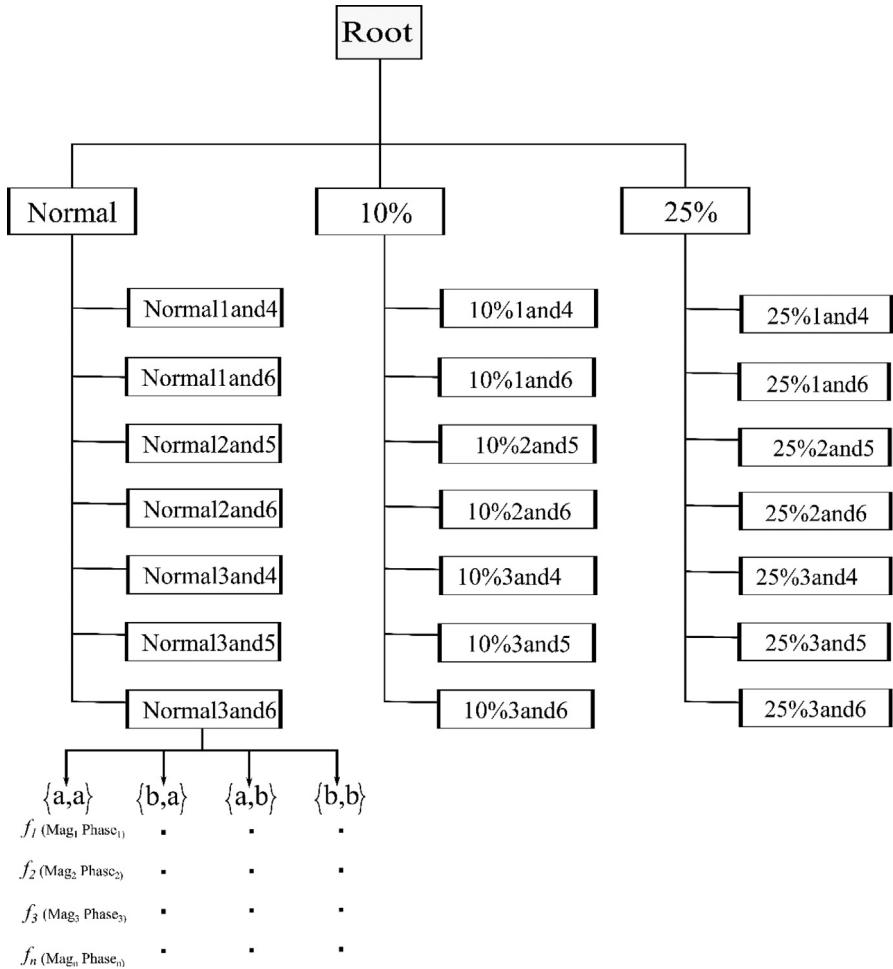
Root

Normal

Normal1and4
Normal1and6
Normal2and5
Normal2and6
Normal3and4
Normal3and5
Normal3and6

10%

10%1and4
10%1and6
10%2and5
10%2and6
10%3and4
10%3and5
10%3and6

25%

25%1and4
25%1and6
25%2and5
25%2and6
25%3and4
25%3and5
25%3and6

{a,a} {b,a} {a,b} {b,b}

$f_1$ (Mag$_1$ Phase$_1$)
$f_2$ (Mag$_2$ Phase$_2$)
$f_3$ (Mag$_3$ Phase$_3$)
$f_n$ (Mag$_n$ Phase$_n$)